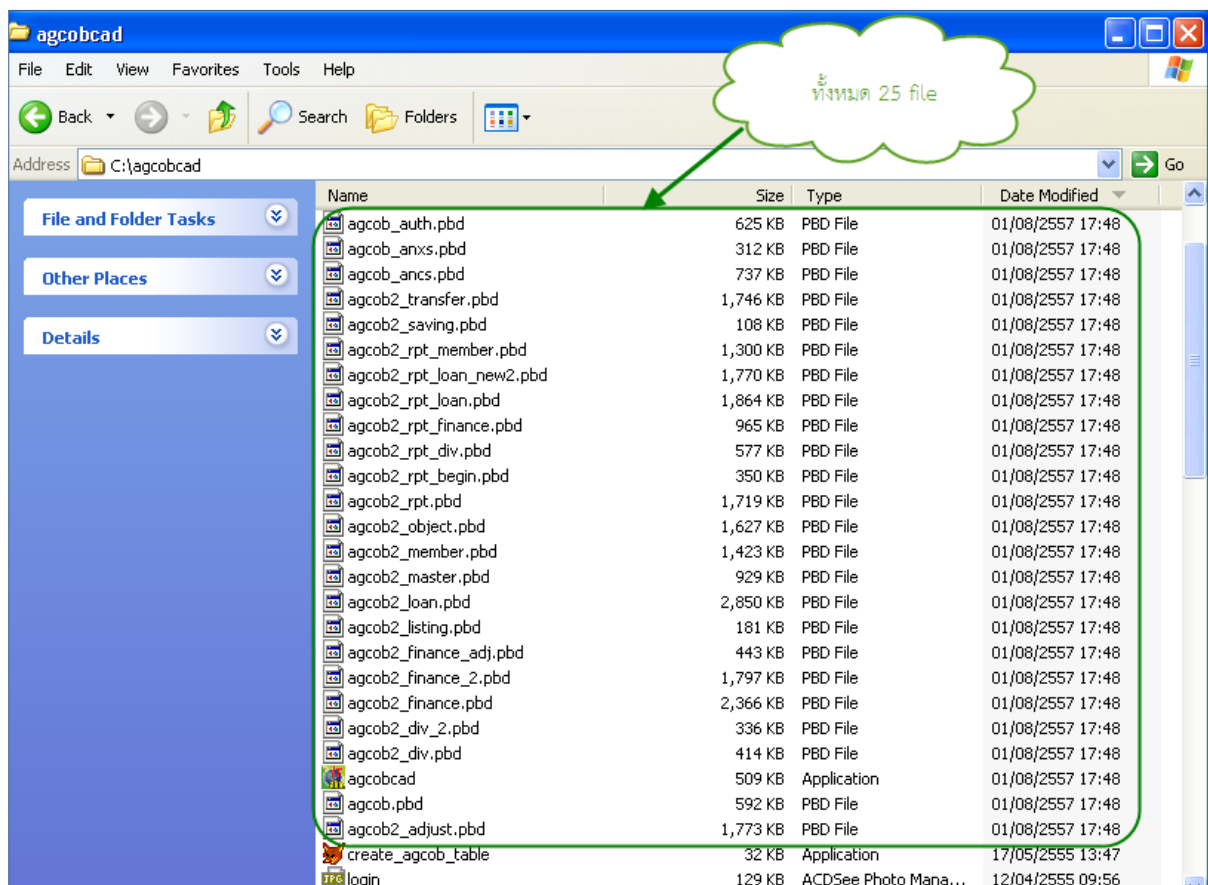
agcobcad

File Edit View Favorites Tools Help

Back Search Folders

Address C:\agcobcad Go

ทั้งหมด 25 file

File and Folder Tasks

Other Places

Details

| Name | Size | Type | Date Modified |
|---|---|---|---|
| agcob_auth.pbd | 625 KB | PBD File | 01/08/2557 17:48 |
| agcob_anxs.pbd | 312 KB | PBD File | 01/08/2557 17:48 |
| agcob_ancs.pbd | 737 KB | PBD File | 01/08/2557 17:48 |
| agcob2_transfer.pbd | 1,746 KB | PBD File | 01/08/2557 17:48 |
| agcob2_saving.pbd | 108 KB | PBD File | 01/08/2557 17:48 |
| agcob2_rpt_member.pbd | 1,300 KB | PBD File | 01/08/2557 17:48 |
| agcob2_rpt_loan_new2.pbd | 1,770 KB | PBD File | 01/08/2557 17:48 |
| agcob2_rpt_loan.pbd | 1,864 KB | PBD File | 01/08/2557 17:48 |
| agcob2_rpt_finance.pbd | 965 KB | PBD File | 01/08/2557 17:48 |
| agcob2_rpt_div.pbd | 577 KB | PBD File | 01/08/2557 17:48 |
| agcob2_rpt_begin.pbd | 350 KB | PBD File | 01/08/2557 17:48 |
| agcob2_rpt.pbd | 1,719 KB | PBD File | 01/08/2557 17:48 |
| agcob2_object.pbd | 1,627 KB | PBD File | 01/08/2557 17:48 |
| agcob2_member.pbd | 1,423 KB | PBD File | 01/08/2557 17:48 |
| agcob2_master.pbd | 929 KB | PBD File | 01/08/2557 17:48 |
| agcob2_loan.pbd | 2,850 KB | PBD File | 01/08/2557 17:48 |
| agcob2_listing.pbd | 181 KB | PBD File | 01/08/2557 17:48 |
| agcob2_finance_adj.pbd | 443 KB | PBD File | 01/08/2557 17:48 |
| agcob2_finance_2.pbd | 1,797 KB | PBD File | 01/08/2557 17:48 |
| agcob2_finance.pbd | 2,366 KB | PBD File | 01/08/2557 17:48 |
| agcob2_div_2.pbd | 336 KB | PBD File | 01/08/2557 17:48 |
| agcob2_div.pbd | 414 KB | PBD File | 01/08/2557 17:48 |
| agcobcad | 509 KB | Application | 01/08/2557 17:48 |
| agcob.pbd | 592 KB | PBD File | 01/08/2557 17:48 |
| agcob2_adjust.pbd | 1,773 KB | PBD File | 01/08/2557 17:48 |
| create_agcob_table | 32 KB | Application | 17/05/2555 13:47 |
| login | 129 KB | ACDSee Photo Mana... | 12/04/2555 09:56 |